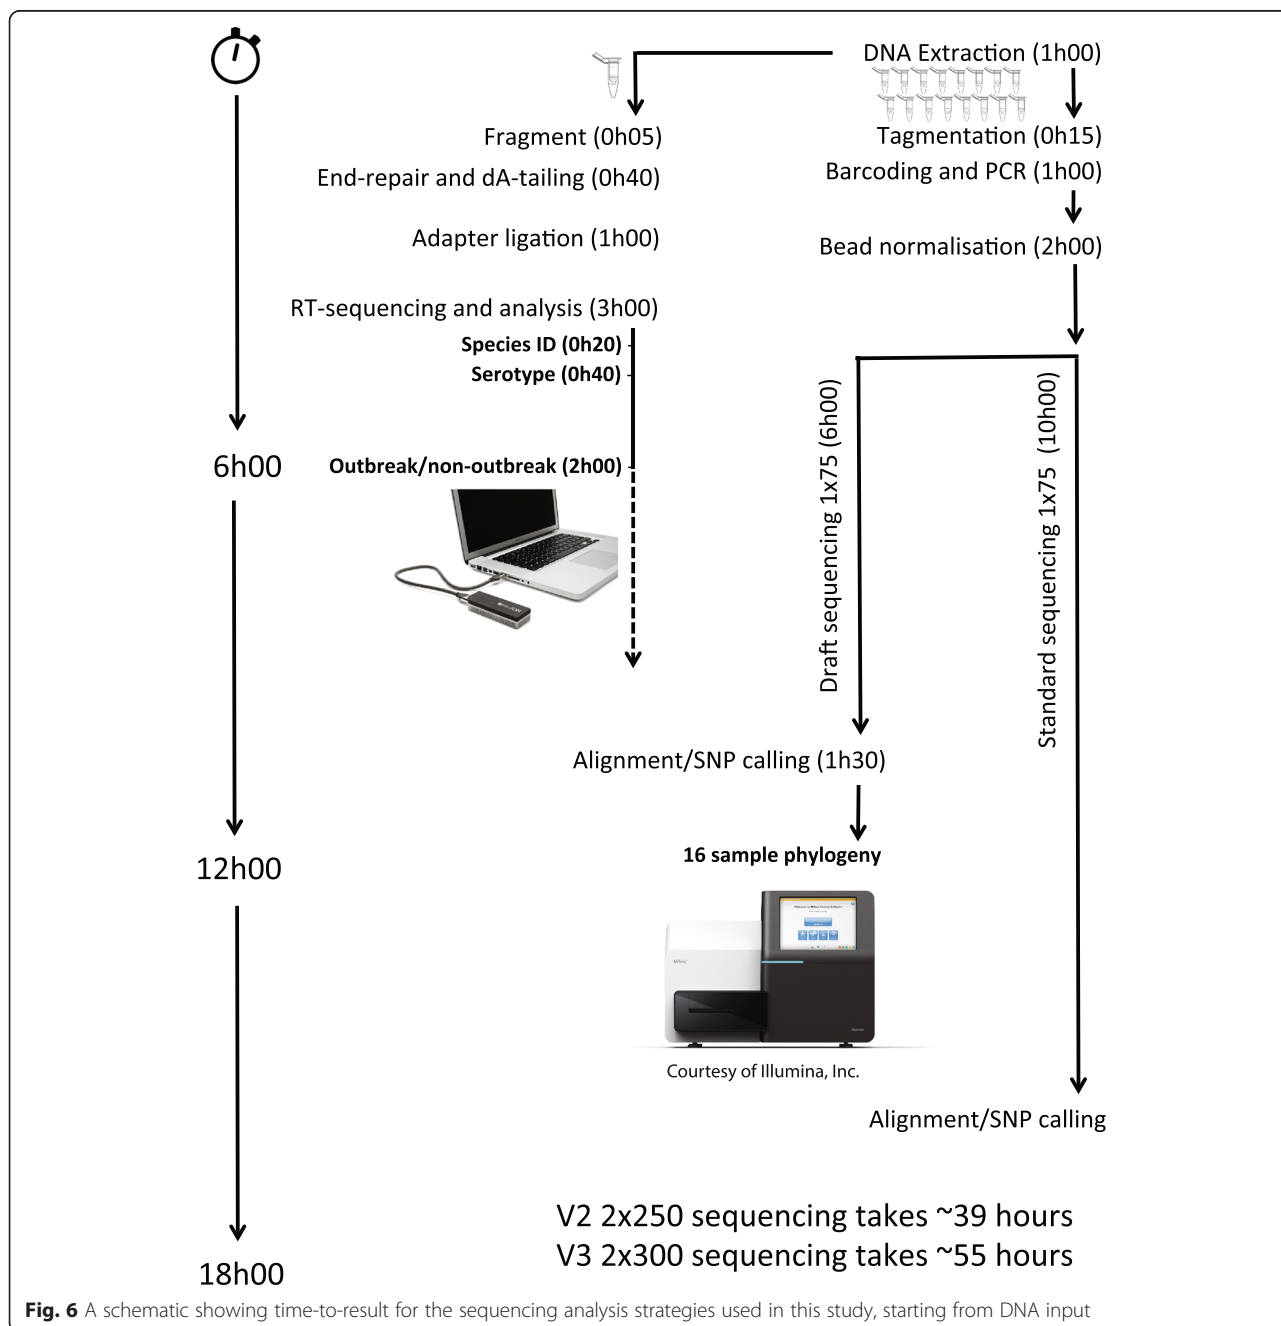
DNA Extraction (1h00)

Fragment (0h05)

End-repair and dA-tailing (0h40)

Adapter ligation (1h00)

RT-sequencing and analysis (3h00)

**Species ID (0h20)**

**Serotype (0h40)**

6h00

**Outbreak/non-outbreak (2h00)**

Tagmentation (0h15)

Barcoding and PCR (1h00)

Bead normalisation (2h00)

Draft sequencing 1x75 (6h00)

Standard sequencing 1x75 (10h00)

Alignment/SNP calling (1h30)

**16 sample phylogeny**

12h00

Courtesy of Illumina, Inc.

Alignment/SNP calling

V2 2x250 sequencing takes ~39 hours
V3 2x300 sequencing takes ~55 hours

18h00

**Fig. 6** A schematic showing time-to-result for the sequencing analysis strategies used in this study, starting from DNA input